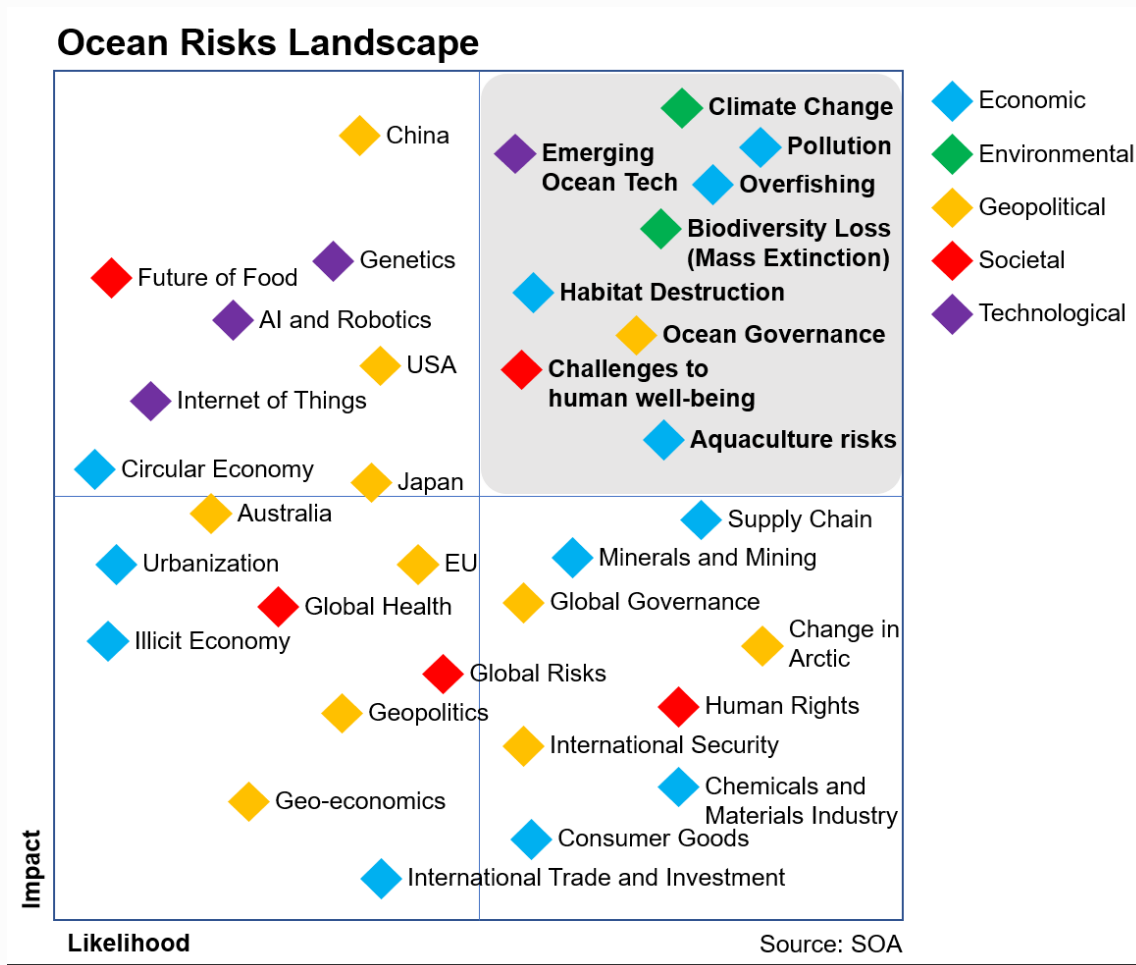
Ocean Risks Landscape

Climate Change
Pollution
Emerging Ocean Tech
Overfishing
Biodiversity Loss (Mass Extinction)
Habitat Destruction
Ocean Governance
Challenges to human well-being
Aquaculture risks

China
Genetics
Future of Food
AI and Robotics
USA
Internet of Things
Circular Economy
Japan

Australia
Urbanization
EU
Global Health
Illicit Economy
Global Risks
Geopolitics
Geo-economics
International Trade and Investment

Supply Chain
Minerals and Mining
Global Governance
Change in Arctic
Human Rights
International Security
Chemicals and Materials Industry
Consumer Goods

Economic
Environmental
Geopolitical
Societal
Technological

Impact
Likelihood
Source: SOA